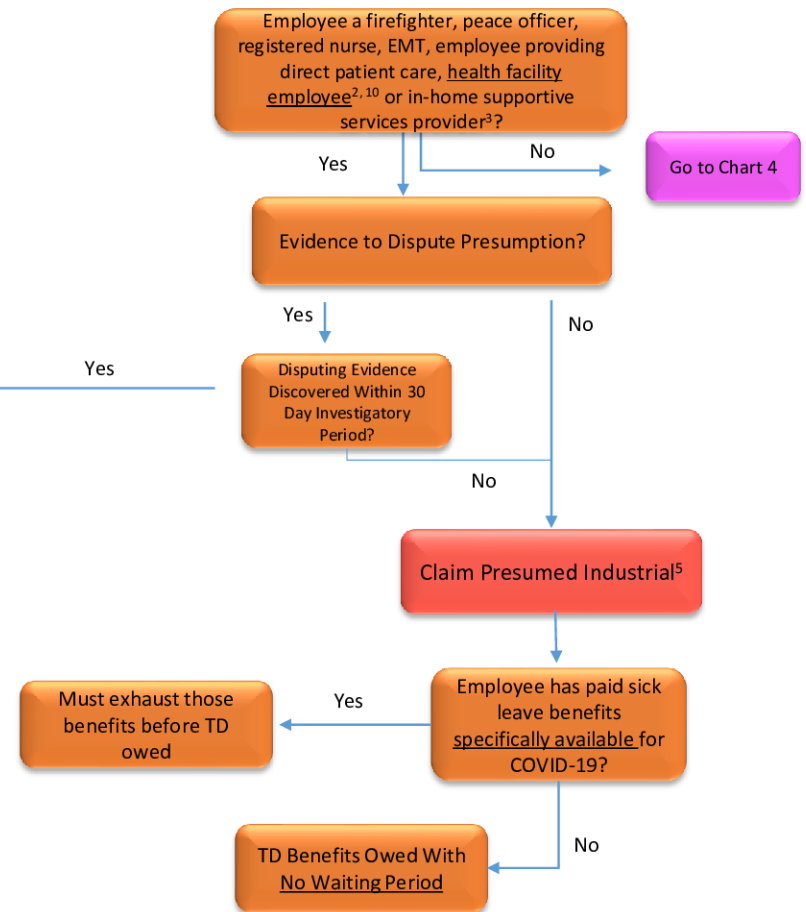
Employee a firefighter, peace officer, registered nurse, EMT, employee providing direct patient care, health facility employee$^{2, 10}$ or in-home supportive services provider$^{3}$?

Yes

No

Go to Chart 4

Evidence to Dispute Presumption?

Yes

No

Yes

Disputing Evidence Discovered Within 30 Day Investigatory Period?

No

Claim Presumed Industrial$^{5}$

Must exhaust those benefits before TD owed

Yes

Employee has paid sick leave benefits specifically available for COVID-19?

No

TD Benefits Owed With No Waiting Period